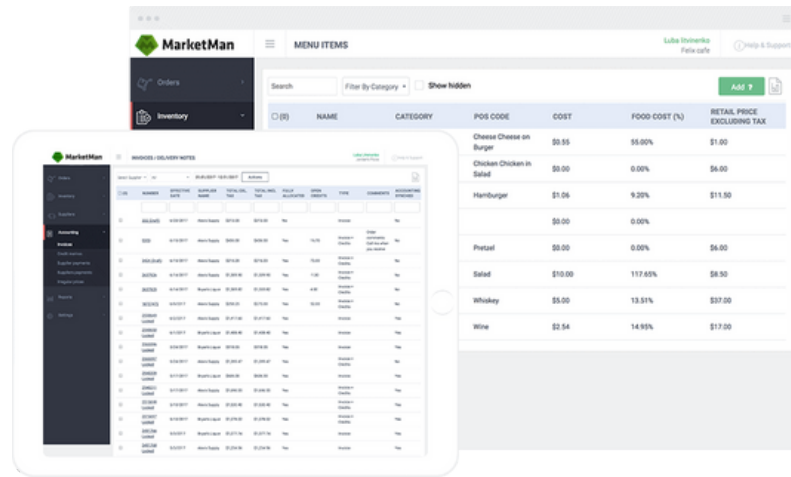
MarketMan

MENU ITEMS

Luba Ilvinenko
Felix cafe

Help & Support

Orders

Inventory

Search

Filter By Category

Show hidden

Add

| (0) | NAME | CATEGORY | POS CODE | COST | FOOD COST (%) | RETAIL PRICE EXCLUDING TAX |
|---|---|---|---|---|---|---|
| | | | Cheese Cheese on Burger | \$0.55 | 55.00% | \$1.00 |
| | | | Chicken Chicken in Salad | \$0.00 | 0.00% | \$6.00 |
| | | | Hamburger | \$1.06 | 9.20% | \$11.50 |
| | | | | \$0.00 | 0.00% | |
| | | | Pretzel | \$0.00 | 0.00% | \$6.00 |
| | | | Salad | \$10.00 | 117.65% | \$8.50 |
| | | | Whiskey | \$5.00 | 13.51% | \$37.00 |
| | | | Wine | \$2.54 | 14.95% | \$17.00 |

MarketMan

INVOICES / DELIVERY NOTES

Orders
Inventory
Suppliers
Accounting
Invoices
Reports
Settings

Actions

| NUMBER | EFFECTIVE DATE | SUPPLIER NAME | TOTAL EXCL. TAX | TOTAL INCL. TAX | FULLY ALLOCATED | OPEN CREDITS | TYPE | COMMENTS | ACCOUNTING SYNCHED |
|---|---|---|---|---|---|---|---|---|---|
| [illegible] | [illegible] | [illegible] | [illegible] | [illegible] | Yes | | Invoice | | No |